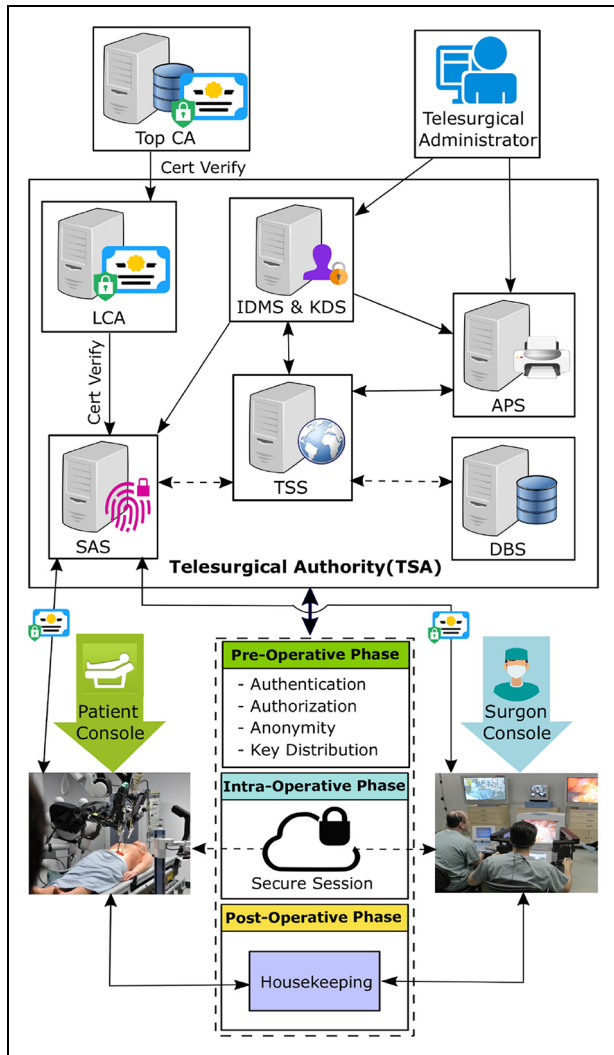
Top CA

Telesurgical Administrator

Cert Verify

LCA

IDMS & KDS

APS

Cert Verify

TSS

SAS

DBS

Telesurgical Authority(TSA)

Pre-Operative Phase

- Authentication
- Authorization
- Anonymity
- Key Distribution

Patient Console

Surgon Console

Intra-Operative Phase

Secure Session

Post-Operative Phase

Housekeeping